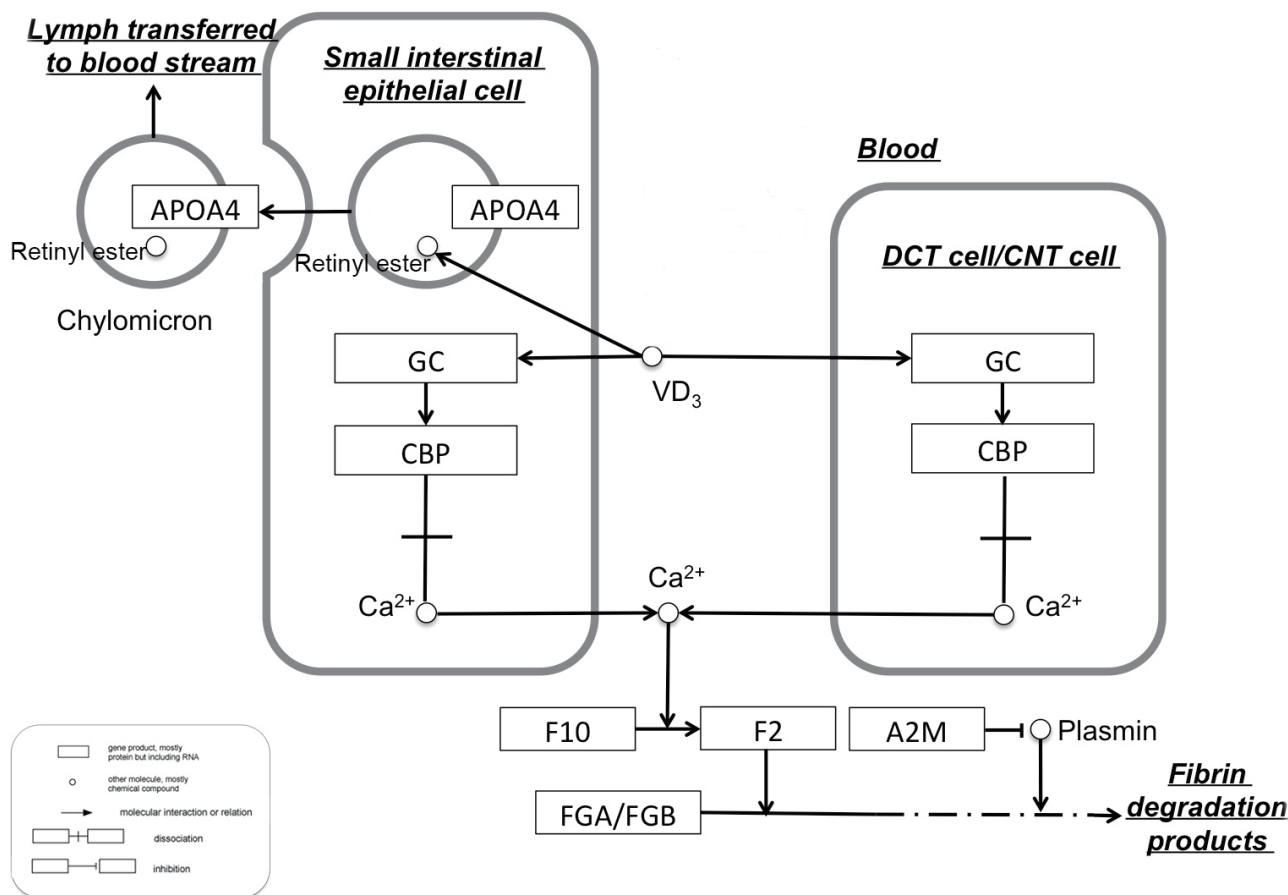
Lymph transferred to blood stream

Small interstinal epithelial cell

Blood

APOA4

APOA4

Retinyl ester

Retinyl ester

Chylomicron

DCT cell/CNT cell

GC

$VD_3$

GC

CBP

CBP

$Ca^{2+}$

$Ca^{2+}$

$Ca^{2+}$

F10

F2

A2M

Plasmin

FGA/FGB

Fibrin degradation products

gene product, mostly protein but including RNA

other molecule, mostly chemical compound

molecular interaction or relation

dissociation

inhibition